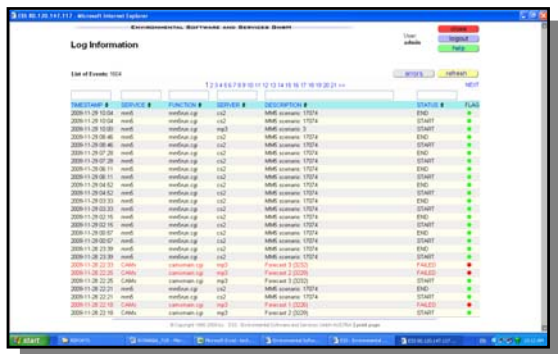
ESS 80.120.147.117 - Microsoft Internet Explorer

ENVIRONMENTAL SOFTWARE AND SERVICES GMBH

Log Information

User: admin

close
logout
help

List of Events: 1604

errors refresh

1 2 3 4 5 6 7 8 9 10 11 12 13 14 15 16 17 18 19 20 21 >>

NEXT

| TIMESTAMP | SERVICE | FUNCTION | SERVER | DESCRIPTION | STATUS | FLAG |
|---|---|---|---|---|---|---|
| 2009-11-29 10:04 | mm5 | mm5run.cgi | cs2 | MM5 scenario: 17074 | END | |
| 2009-11-29 10:04 | mm5 | mm5run.cgi | cs2 | MM5 scenario: 17074 | START | |
| 2009-11-29 10:00 | mm5 | mm5run.cgi | mp3 | MM5 scenario: 3 | START | |
| 2009-11-29 08:46 | mm5 | mm5run.cgi | cs2 | MM5 scenario: 17074 | END | |
| 2009-11-29 08:46 | mm5 | mm5run.cgi | cs2 | MM5 scenario: 17074 | START | |
| 2009-11-29 07:28 | mm5 | mm5run.cgi | cs2 | MM5 scenario: 17074 | END | |
| 2009-11-29 07:28 | mm5 | mm5run.cgi | cs2 | MM5 scenario: 17074 | START | |
| 2009-11-29 06:11 | mm5 | mm5run.cgi | cs2 | MM5 scenario: 17074 | END | |
| 2009-11-29 06:11 | mm5 | mm5run.cgi | cs2 | MM5 scenario: 17074 | START | |
| 2009-11-29 04:52 | mm5 | mm5run.cgi | cs2 | MM5 scenario: 17074 | END | |
| 2009-11-29 04:52 | mm5 | mm5run.cgi | cs2 | MM5 scenario: 17074 | START | |
| 2009-11-29 03:33 | mm5 | mm5run.cgi | cs2 | MM5 scenario: 17074 | END | |
| 2009-11-29 03:33 | mm5 | mm5run.cgi | cs2 | MM5 scenario: 17074 | START | |
| 2009-11-29 02:15 | mm5 | mm5run.cgi | cs2 | MM5 scenario: 17074 | END | |
| 2009-11-29 02:15 | mm5 | mm5run.cgi | cs2 | MM5 scenario: 17074 | START | |
| 2009-11-29 00:57 | mm5 | mm5run.cgi | cs2 | MM5 scenario: 17074 | END | |
| 2009-11-29 00:57 | mm5 | mm5run.cgi | cs2 | MM5 scenario: 17074 | START | |
| 2009-11-28 23:39 | mm5 | mm5run.cgi | cs2 | MM5 scenario: 17074 | END | |
| 2009-11-28 23:39 | mm5 | mm5run.cgi | cs2 | MM5 scenario: 17074 | START | |
| 2009-11-28 22:25 | CAMx | camxmain.cgi | mp3 | Forecast 3 (3232) | FAILED | |
| 2009-11-28 22:25 | CAMx | camxmain.cgi | mp3 | Forecast 2 (3229) | FAILED | |
| 2009-11-28 22:25 | CAMx | camxmain.cgi | mp3 | Forecast 3 (3232) | START | |
| 2009-11-28 22:21 | mm5 | mm5run.cgi | cs2 | MM5 scenario: 17074 | END | |
| 2009-11-28 22:21 | mm5 | mm5run.cgi | cs2 | MM5 scenario: 17074 | START | |
| 2009-11-28 22:19 | CAMx | camxmain.cgi | mp3 | Forecast 1 (3226) | FAILED | |
| 2009-11-28 22:16 | CAMx | camxmain.cgi | mp3 | Forecast 2 (3229) | START | |

© Copyright 1995-2009 by : ESS · Environmental Software and Services GmbH AUSTRIA [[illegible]]

start